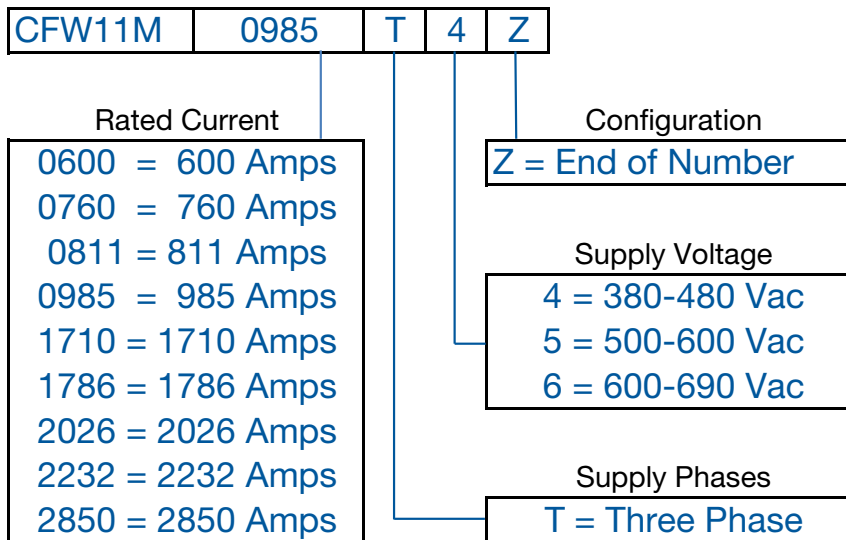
| CFW11M | 0985 | T | 4 | Z |
|---|---|---|---|---|

Rated Current

0600 = 600 Amps
0760 = 760 Amps
0811 = 811 Amps
0985 = 985 Amps
1710 = 1710 Amps
1786 = 1786 Amps
2026 = 2026 Amps
2232 = 2232 Amps
2850 = 2850 Amps

Configuration

Z = End of Number

Supply Voltage

4 = 380-480 Vac
5 = 500-600 Vac
6 = 600-690 Vac

Supply Phases

T = Three Phase